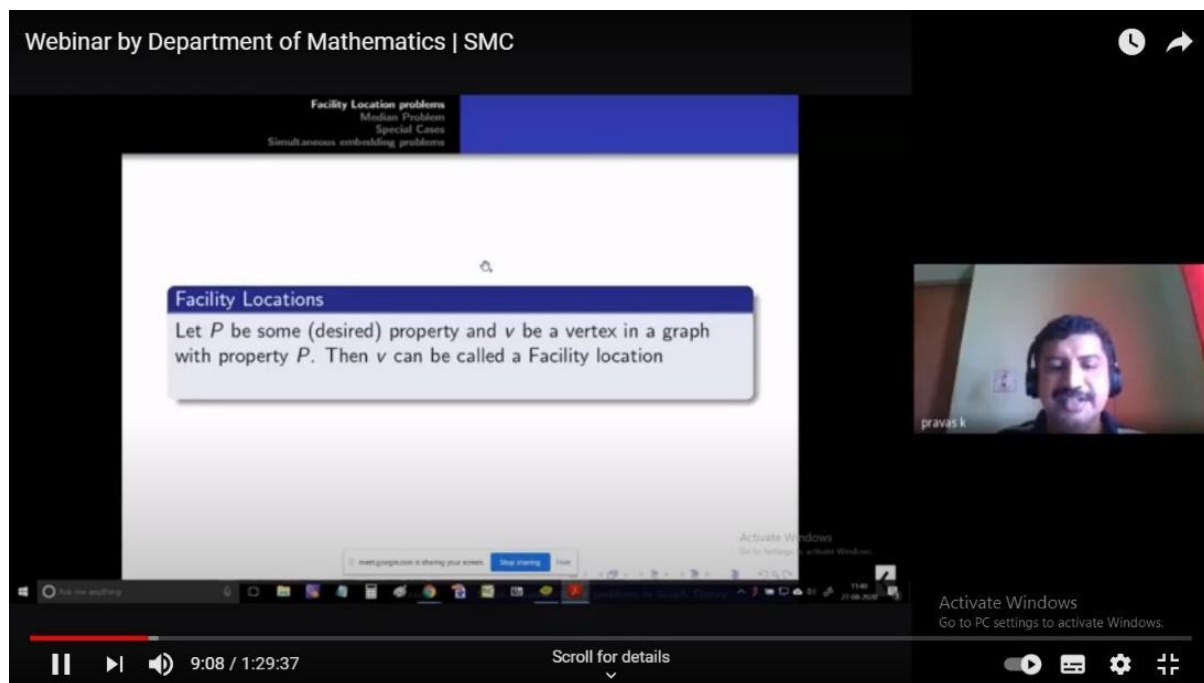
Webinar by Department of Mathematics | SMC

Facility Location problems
Median Problem
Special Cases
Simultaneous embedding problems

Facility Locations

Let $P$ be some (desired) property and $v$ be a vertex in a graph with property $P$. Then $v$ can be called a Facility location

pravas k

Activate Windows
Go to Settings to activate Windows.

meet.google.com is sharing your screen. Stop sharing Hide

Ask me anything

11:40
27-06-2020

Activate Windows
Go to PC settings to activate Windows.

9:08 / 1:29:37

Scroll for details